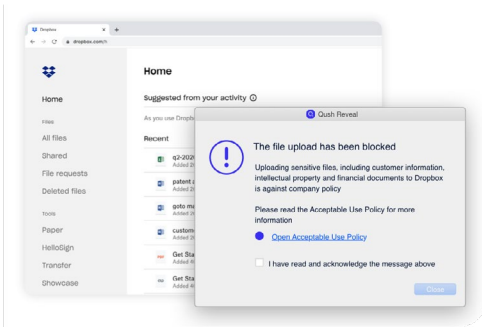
Dropbox
dropbox.com/h

Home
Files
All files
Shared
File requests
Deleted files
Tools
Paper
HelloSign
Transfer
Showcase

Home
Suggested from your activity
As you use Dropb
Recent
q2-2020 Added 2
patent Added 2
goto ma Added 2
custom Added 2
Get Sta Added 4
Get Sta Added 4

Qush Reveal
The file upload has been blocked
Uploading sensitive files, including customer information, intellectual property and financial documents to Dropbox is against company policy
Please read the Acceptable Use Policy for more information
Open Acceptable Use Policy
I have read and acknowledge the message above
Close